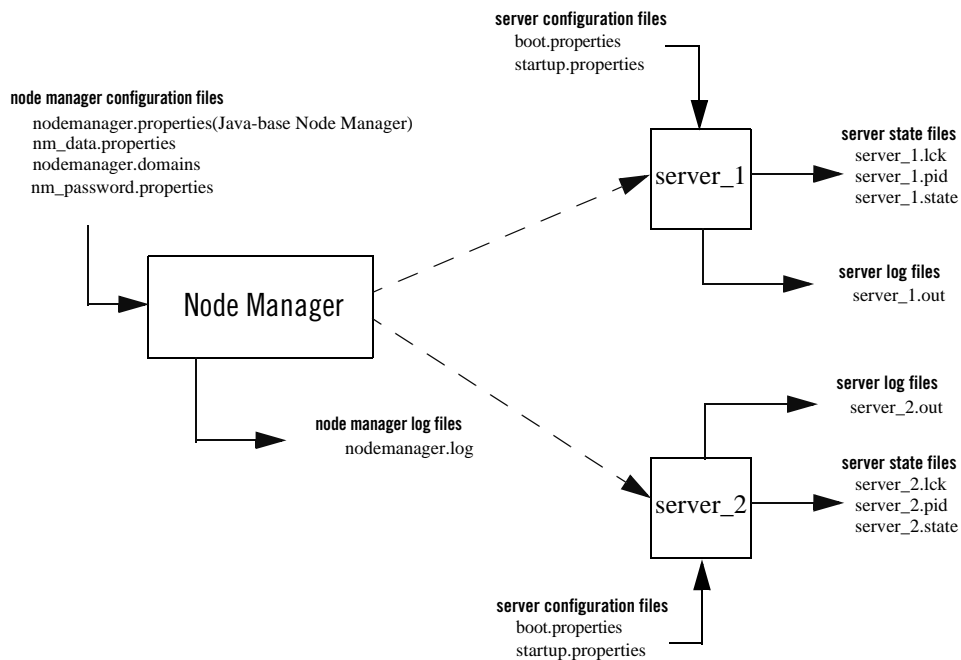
server configuration files
boot.properties
startup.properties

node manager configuration files
nodemanager.properties(Java-base Node Manager)
nm_data.properties
nodemanager.domains
nm_password.properties

server_1

server state files
server_1.lck
server_1.pid
server_1.state

Node Manager

server log files
server_1.out

server log files
server_2.out

node manager log files
nodemanager.log

server state files
server_2.lck
server_2.pid
server_2.state

server_2

server configuration files
boot.properties
startup.properties